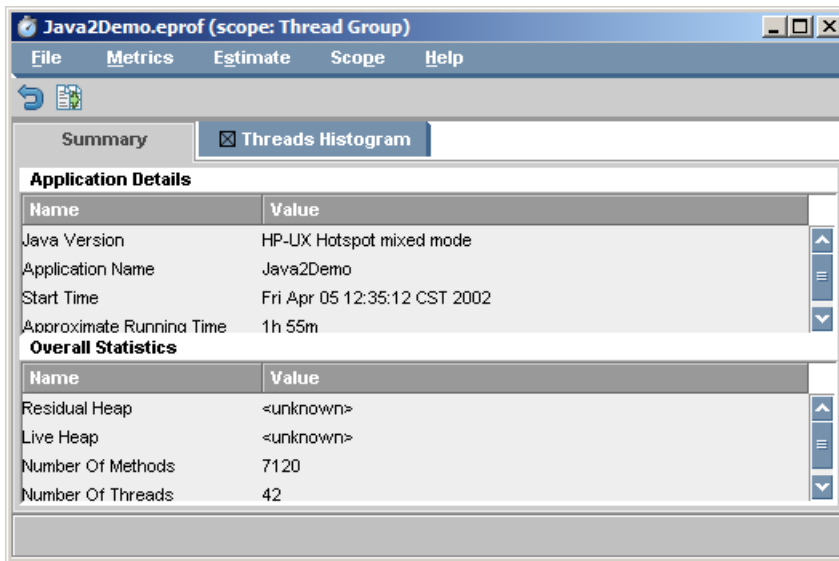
Java2Demo.eprof (scope: Thread Group)

File Metrics Estimate Scope Help

Summary
⊠ Threads Histogram

Application Details

| Name | Value |
|---|---|
| Java Version | HP-UX Hotspot mixed mode |
| Application Name | Java2Demo |
| Start Time | Fri Apr 05 12:35:12 CST 2002 |
| Approximate Running Time | 1h 55m |

Overall Statistics

| Name | Value |
|---|---|
| Residual Heap | <unknown> |
| Live Heap | <unknown> |
| Number Of Methods | 7120 |
| Number Of Threads | 42 |